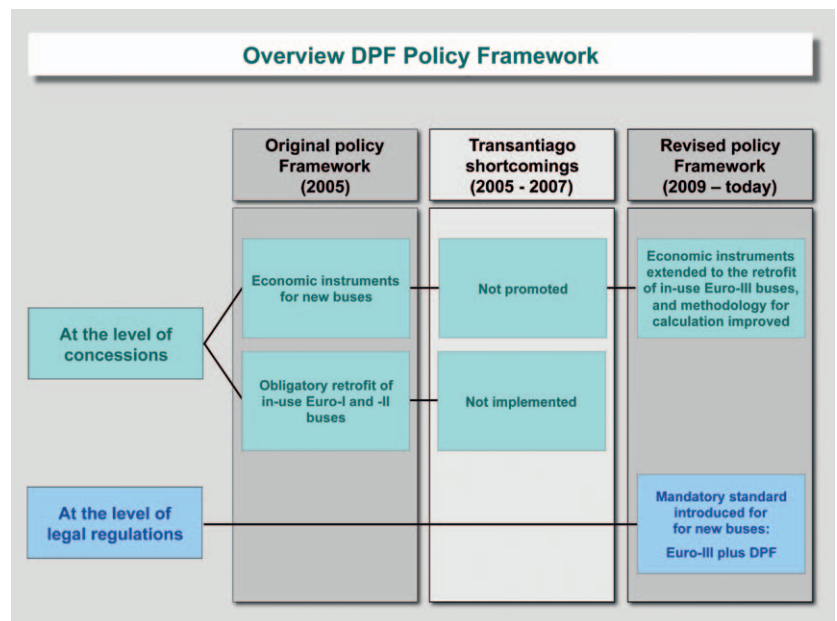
Overview DPF Policy Framework

Original policy Framework (2005)

Transantiago shortcomings (2005 - 2007)

Revised policy Framework (2009 – today)

At the level of concessions

Economic instruments for new buses

Not promoted

Economic instruments extended to the retrofit of in-use Euro-III buses, and methodology for calculation improved

Obligatory retrofit of in-use Euro-I and -II buses

Not implemented

At the level of legal regulations

Mandatory standard introduced for for new buses: Euro-III plus DPF